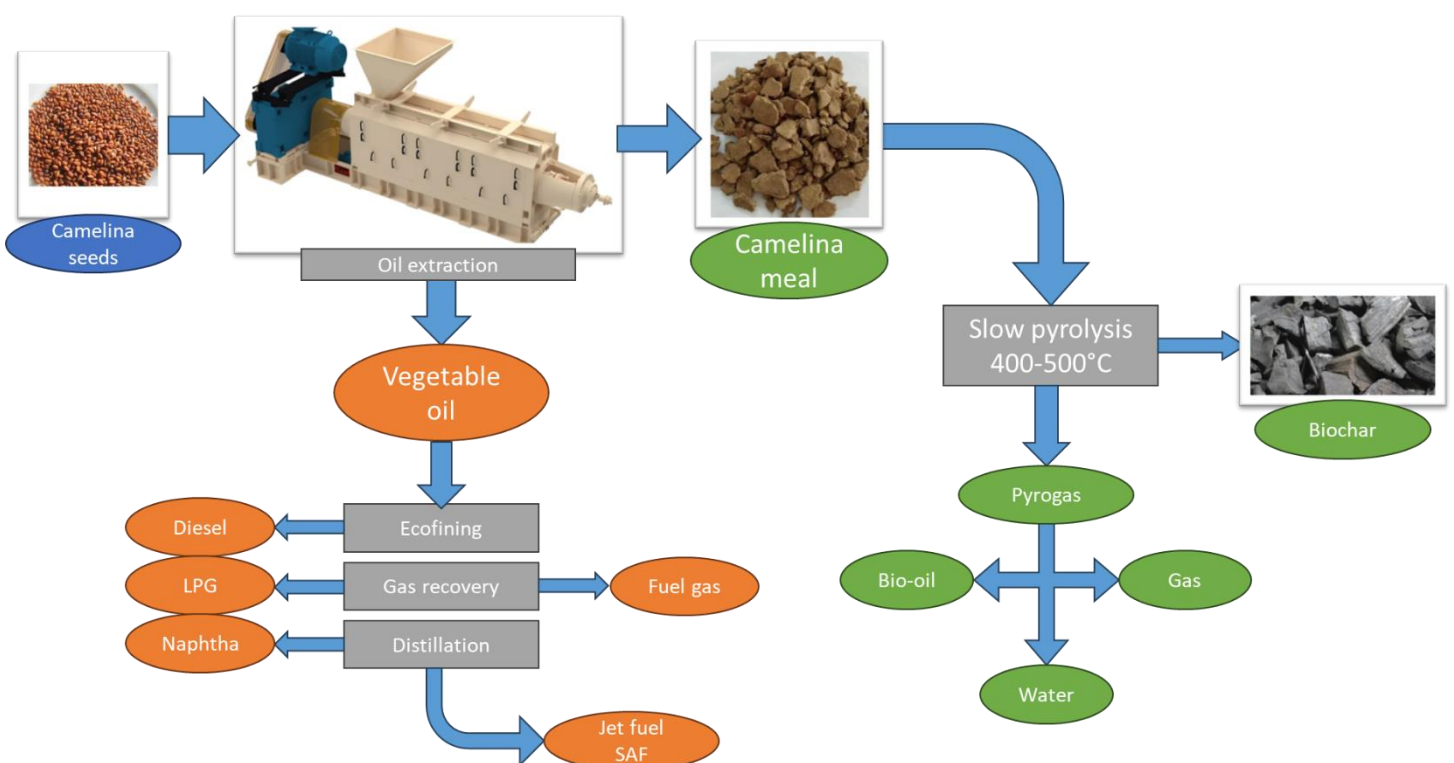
Camelina seeds

Oil extraction

Camelina meal

Slow pyrolysis 400-500°C

Biochar

Vegetable oil

Pyrogas

Diesel

Ecofining

LPG

Gas recovery

Fuel gas

Bio-oil

Gas

Naphtha

Distillation

Water

Jet fuel SAF